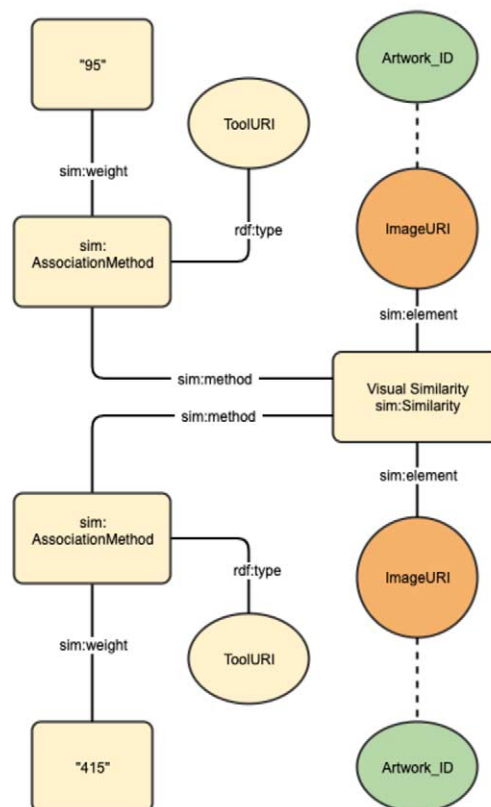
"95"

ToolURI

Artwork_ID

sim:weight

rdf:type

sim:
AssociationMethod

ImageURI

sim:element

sim:method

Visual Similarity
sim:Similarity

sim:method

sim:element

sim:
AssociationMethod

rdf:type

ImageURI

sim:weight

ToolURI

"415"

Artwork_ID